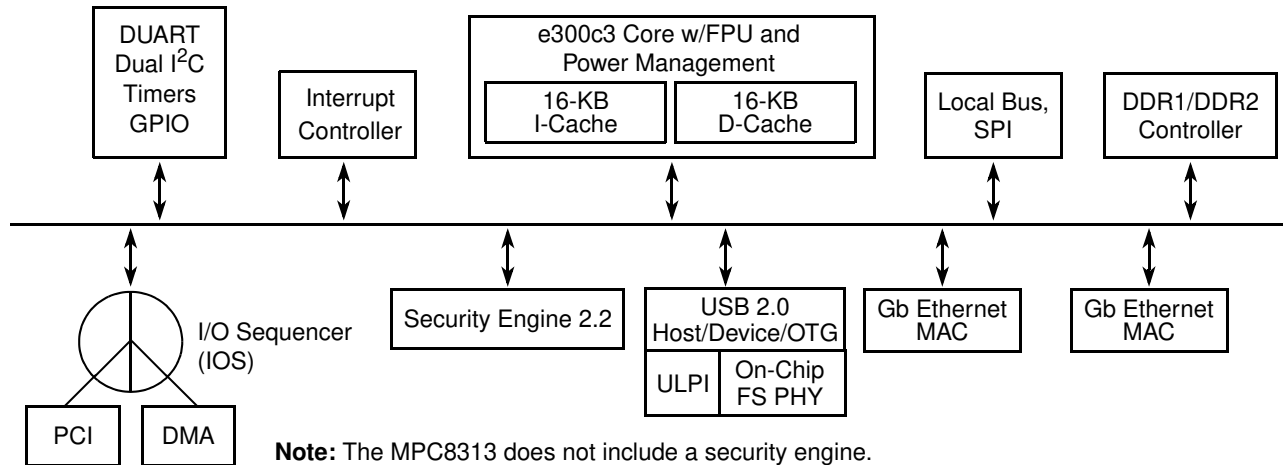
DUART
Dual I$^2$C
Timers
GPIO

Interrupt Controller

e300c3 Core w/FPU and Power Management

16-KB I-Cache

16-KB D-Cache

Local Bus, SPI

DDR1/DDR2 Controller

I/O Sequencer (IOS)

PCI

DMA

Security Engine 2.2

USB 2.0 Host/Device/OTG

ULPI

On-Chip FS PHY

Gb Ethernet MAC

Gb Ethernet MAC

**Note:** The MPC8313 does not include a security engine.